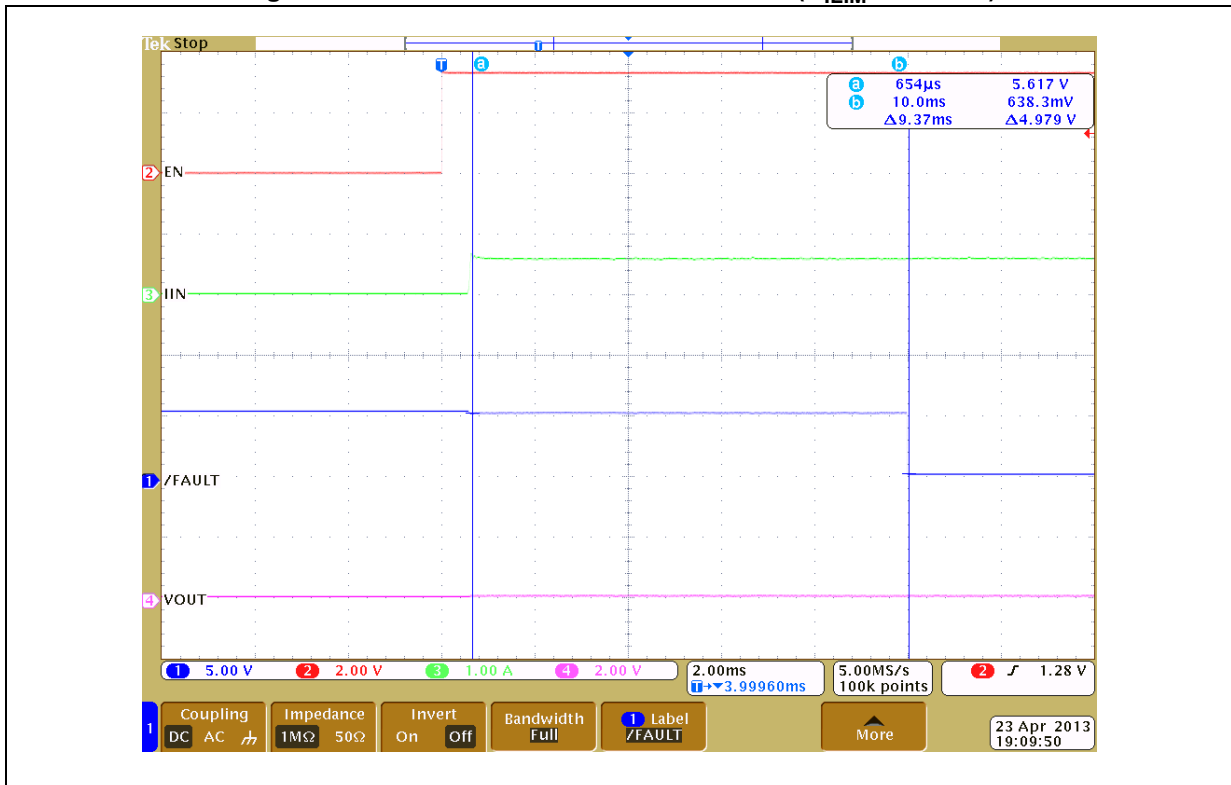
Tek Stop

T a b

a 654µs 5.617 V
b 10.0ms 638.3mV
Δ9.37ms Δ4.979 V

2 EN

3 IIN

1 /FAULT

4 VOUT

1 5.00 V 2 2.00 V 3 1.00 A 4 2.00 V 2.00ms T→▼3.99960ms 5.00MS/s 100k points 2 ʃ 1.28 V

1 Coupling DC AC ⏚ Impedance 1MΩ 50Ω Invert On Off Bandwidth Full 1 Label /FAULT More 23 Apr 2013 19:09:50